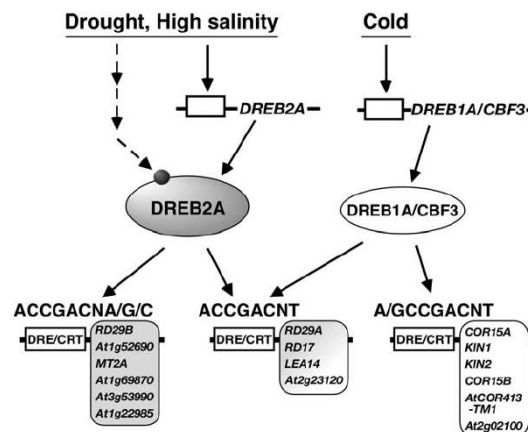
Drought, High salinity

Cold

DREB2A

DREB1A/CBF3

DREB2A

DREB1A/CBF3

ACCGACNA/G/C

DRE/CRT

RD29B
At1g52690
MT2A
At1g69870
At3g53990
At1g22985

ACCGACNT

DRE/CRT

RD29A
RD17
LEA14
At2g23120

A/GCCGACNT

DRE/CRT

COR15A
KIN1
KIN2
COR15B
AtCOR413-TM1
At2g02100